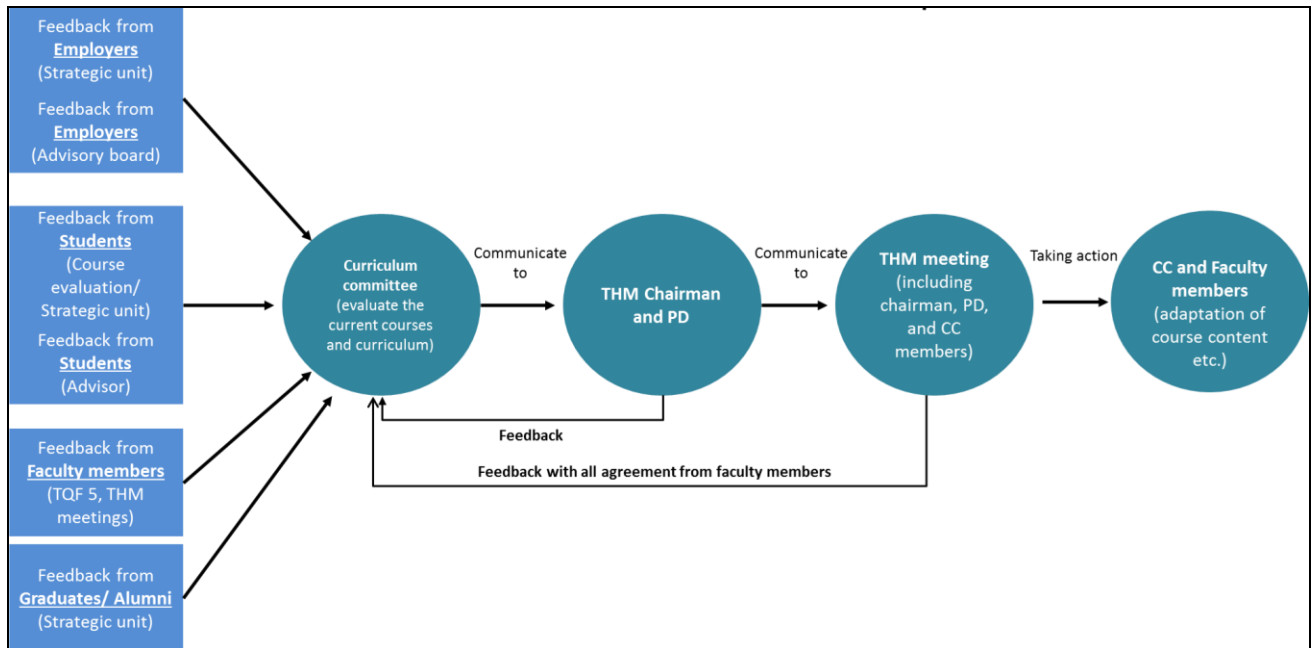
Feedback from **Employers** (Strategic unit)

Feedback from **Employers** (Advisory board)

Feedback from **Students** (Course evaluation/ Strategic unit)

Feedback from **Students** (Advisor)

Feedback from **Faculty members** (TQF 5, THM meetings)

Feedback from **Graduates/ Alumni** (Strategic unit)

**Curriculum committee** (evaluate the current courses and curriculum)

Communicate to

**THM Chairman and PD**

Communicate to

**THM meeting** (including chairman, PD, and CC members)

Taking action

**CC and Faculty members** (adaptation of course content etc.)

Feedback

Feedback with all agreement from faculty members